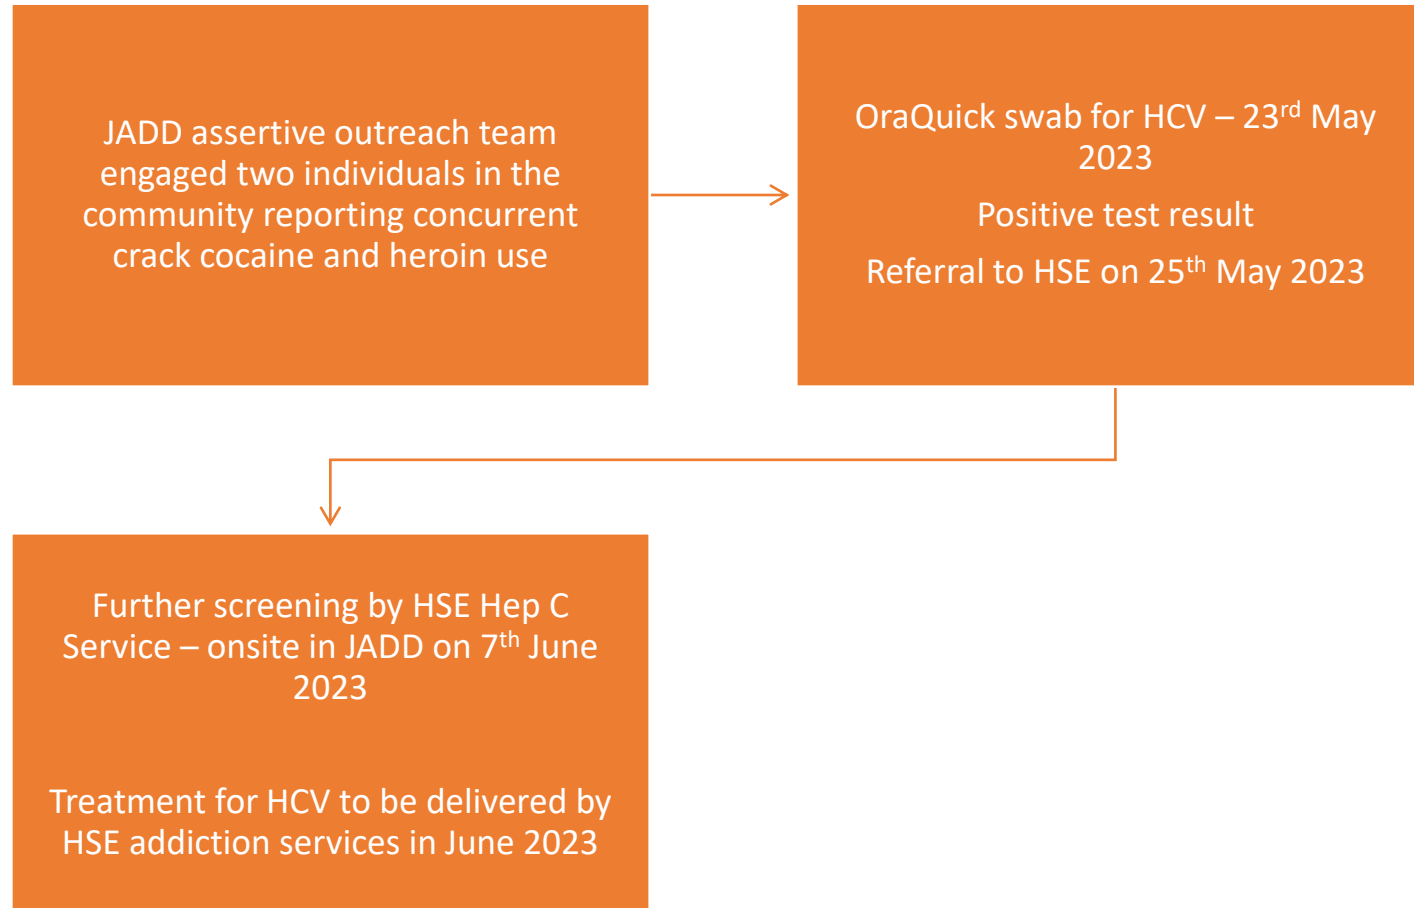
JADD assertive outreach team engaged two individuals in the community reporting concurrent crack cocaine and heroin use

OraQuick swab for HCV – 23$^{rd}$ May 2023

Positive test result

Referral to HSE on 25$^{th}$ May 2023

Further screening by HSE Hep C Service – onsite in JADD on 7$^{th}$ June 2023

Treatment for HCV to be delivered by HSE addiction services in June 2023